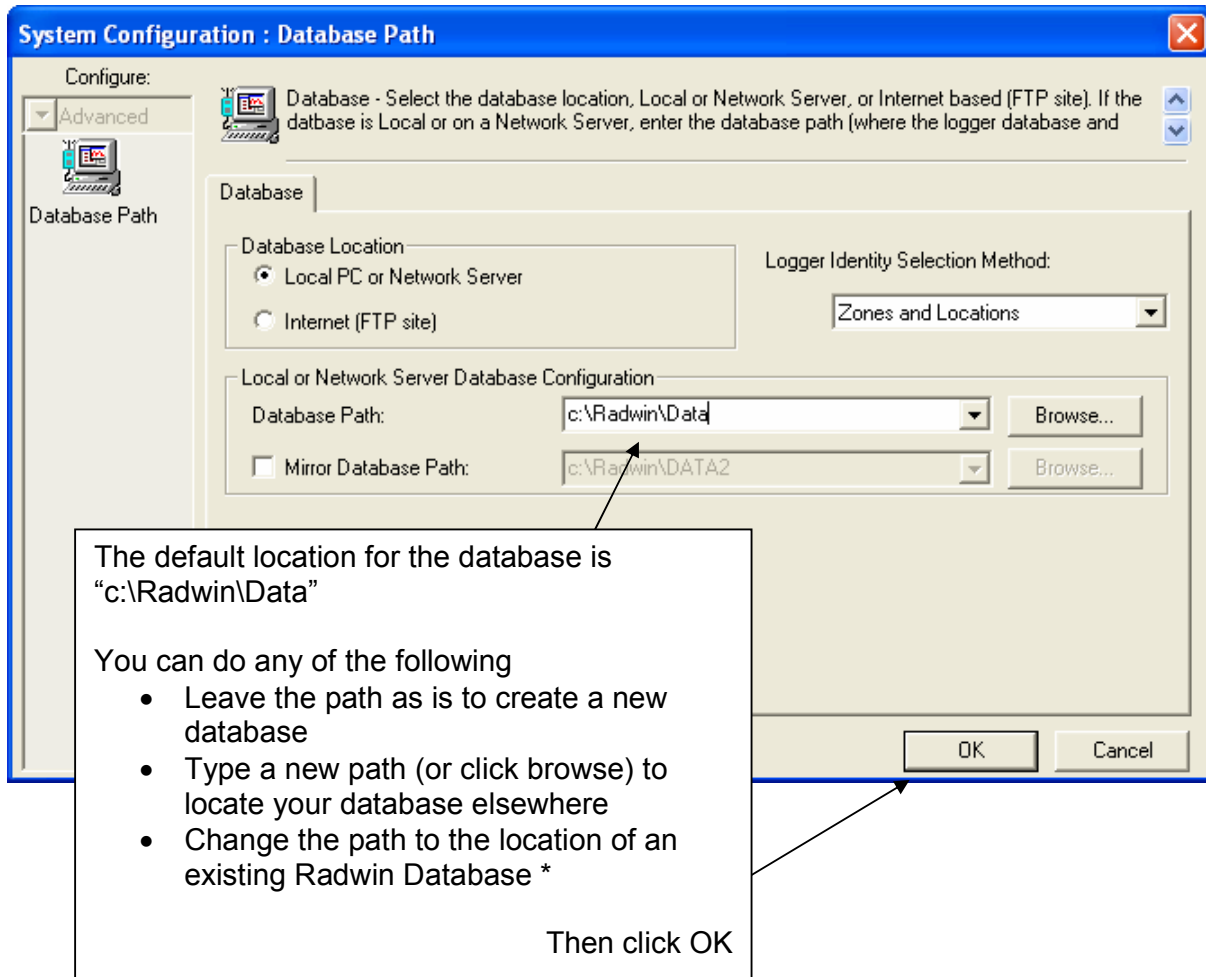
System Configuration : Database Path

Configure:

Advanced

Database Path

Database - Select the database location, Local or Network Server, or Internet based (FTP site). If the datbase is Local or on a Network Server, enter the database path (where the logger database and

Database

Database Location

Local PC or Network Server

Internet (FTP site)

Logger Identity Selection Method:

Zones and Locations

Local or Network Server Database Configuration

Database Path: c:\Radwin\Data Browse...

Mirror Database Path: c:\Radwin\DATA2 Browse...

The default location for the database is "c:\Radwin\Data"

You can do any of the following

- Leave the path as is to create a new database
- Type a new path (or click browse) to locate your database elsewhere
- Change the path to the location of an existing Radwin Database *

Then click OK

OK

Cancel